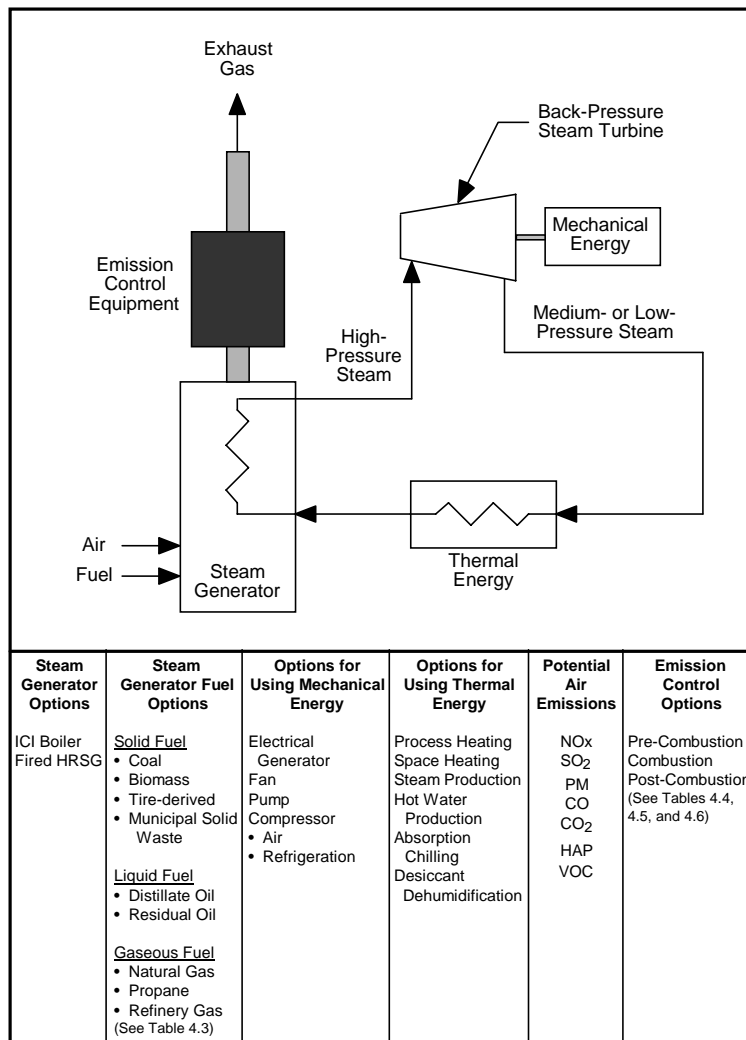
Exhaust Gas

Back-Pressure Steam Turbine

Mechanical Energy

Emission Control Equipment

Medium- or Low-Pressure Steam

High-Pressure Steam

Air

Fuel

Steam Generator

Thermal Energy

| Steam Generator Options | Steam Generator Fuel Options | Options for Using Mechanical Energy | Options for Using Thermal Energy | Potential Air Emissions | Emission Control Options |
|---|---|---|---|---|---|
| ICI Boiler<br>Fired HRSG | Solid Fuel<br>• Coal<br>• Biomass<br>• Tire-derived<br>• Municipal Solid Waste<br><br>Liquid Fuel<br>• Distillate Oil<br>• Residual Oil<br><br>Gaseous Fuel<br>• Natural Gas<br>• Propane<br>• Refinery Gas<br>(See Table 4.3) | Electrical Generator<br>Fan<br>Pump<br>Compressor<br>• Air<br>• Refrigeration | Process Heating<br>Space Heating<br>Steam Production<br>Hot Water Production<br>Absorption Chilling<br>Desiccant Dehumidification | NOx<br>$SO_2$<br>PM<br>CO<br>$CO_2$<br>HAP<br>VOC | Pre-Combustion<br>Combustion<br>Post-Combustion<br>(See Tables 4.4, 4.5, and 4.6) |